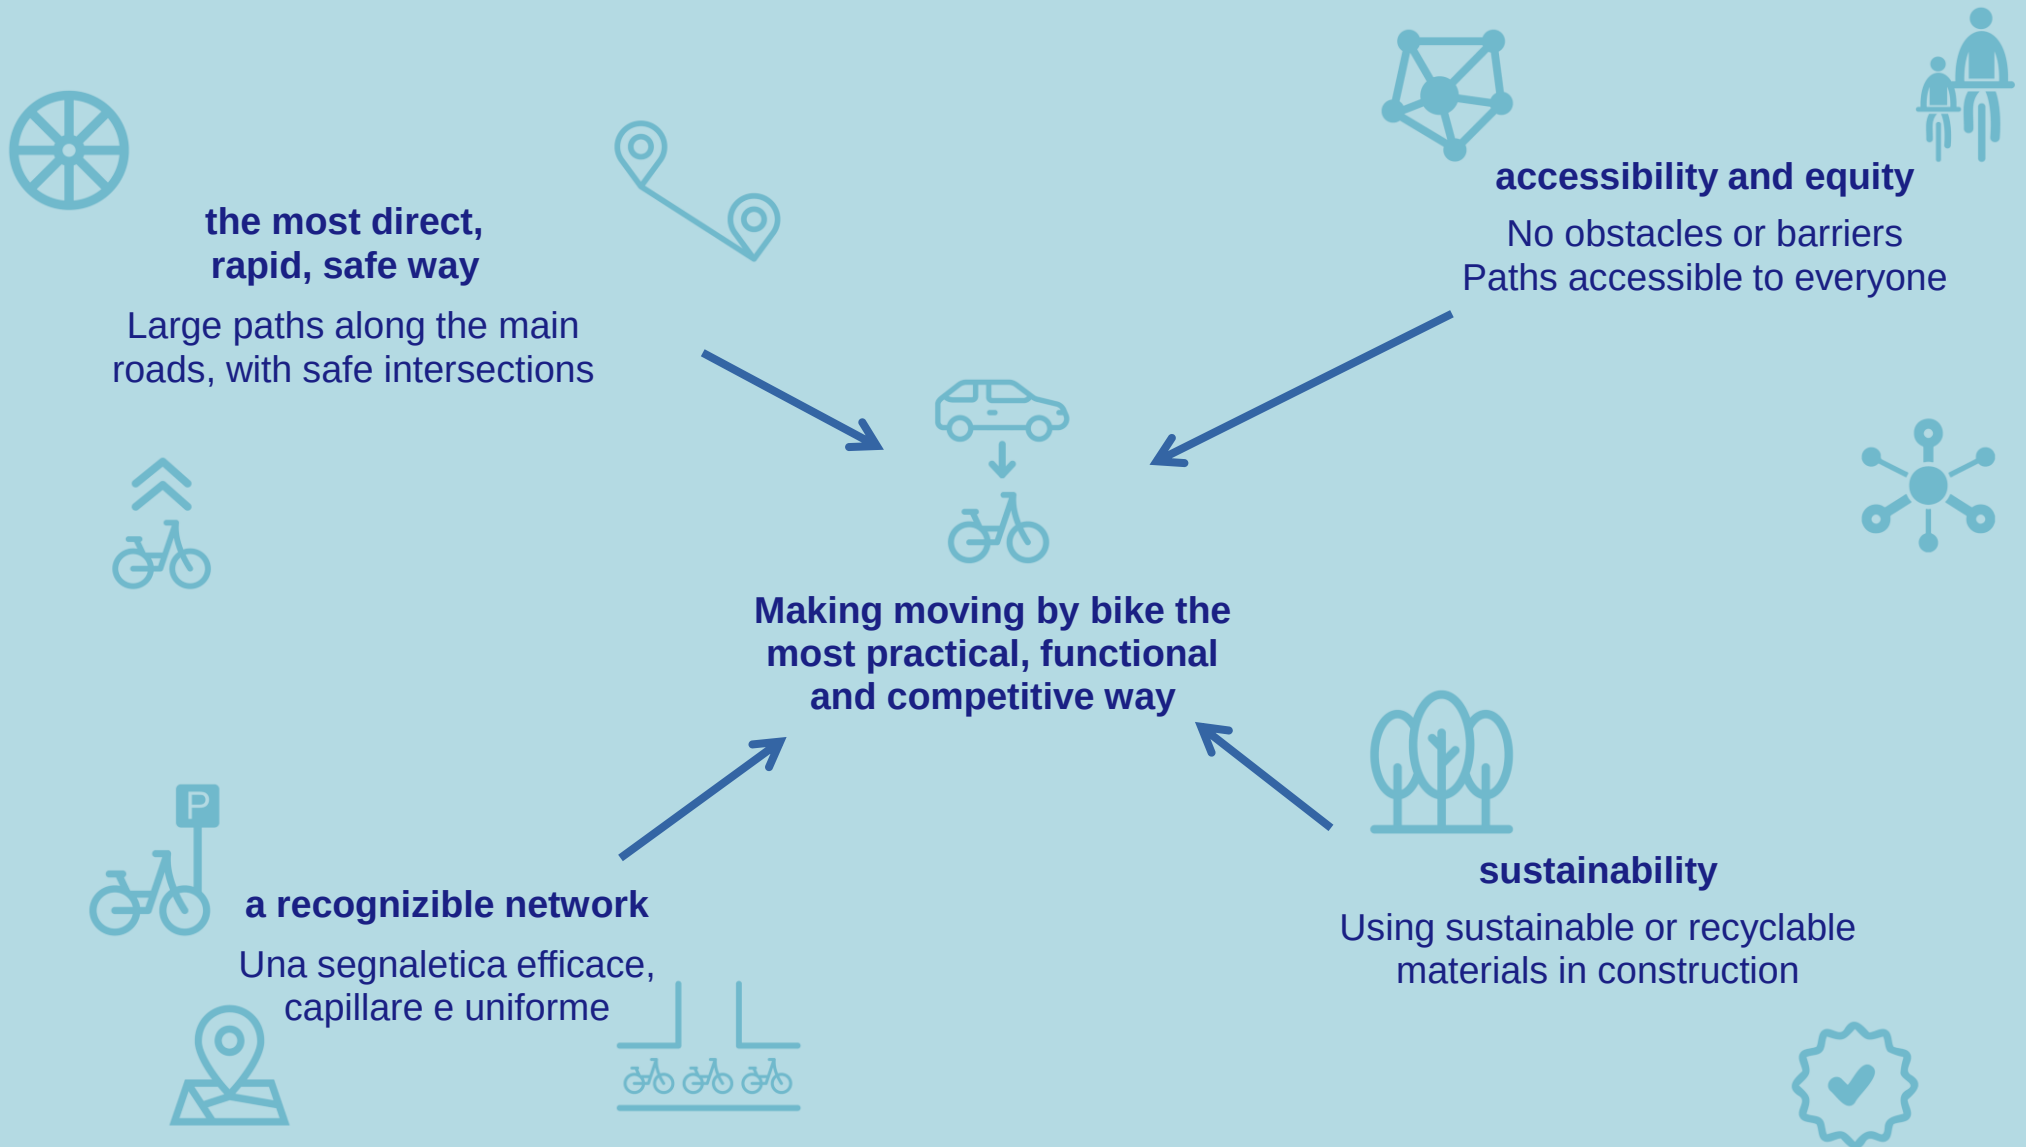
the most direct, rapid, safe way

Large paths along the main roads, with safe intersections

accessibility and equity

No obstacles or barriers
Paths accessible to everyone

P

Making moving by bike the most practical, functional and competitive way

a recognizible network

Una segnaletica efficace, capillare e uniforme

sustainability

Using sustainable or recyclable materials in construction